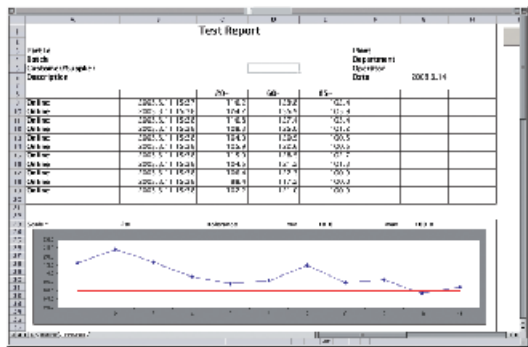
Test Report

Part(s)
Batch
Customer/Supplier
Description

Sheet
Department
Operator
Date 2008.1.14

| | | 25- | 50- | 65- |
|---|---|---|---|---|
| Online | 2008.1.11 15:27 | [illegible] | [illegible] | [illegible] |
| Online | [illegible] | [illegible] | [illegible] | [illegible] |
| Online | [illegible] | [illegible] | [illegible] | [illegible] |
| Online | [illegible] | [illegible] | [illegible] | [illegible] |
| Online | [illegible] | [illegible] | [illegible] | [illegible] |
| Online | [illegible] | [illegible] | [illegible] | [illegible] |
| Online | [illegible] | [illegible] | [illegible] | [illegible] |
| Online | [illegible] | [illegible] | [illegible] | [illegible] |
| Online | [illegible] | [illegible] | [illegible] | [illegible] |
| Online | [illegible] | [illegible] | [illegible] | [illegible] |
| Online | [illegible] | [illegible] | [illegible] | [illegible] |

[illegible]